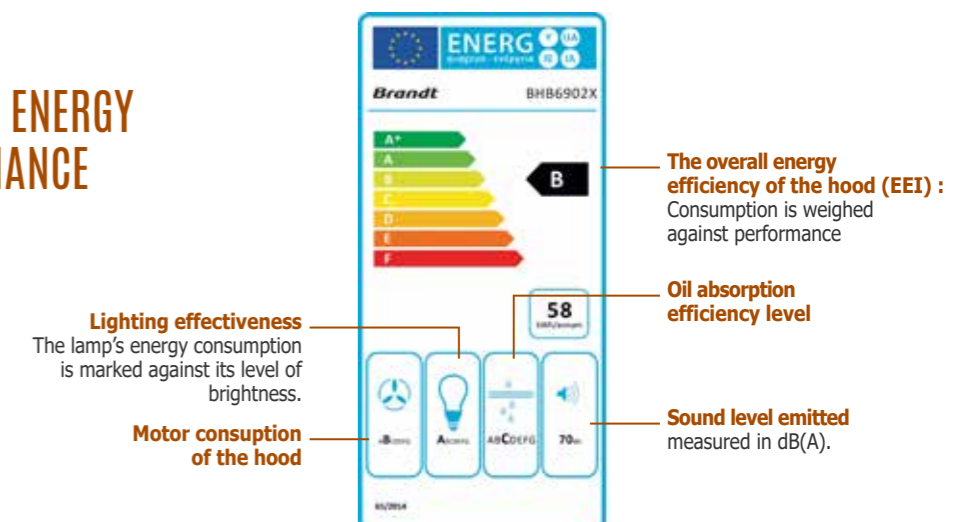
ENERGY
NANCE

ENERG
Brandt BHB6902X
A+
A
B
C
D
E
F
B
58
ABCDEFG
70
01/2014

The overall energy efficiency of the hood (EEI) :
Consumption is weighed against performance

Oil absorption efficiency level

Lighting effectiveness
The lamp's energy consumption is marked against its level of brightness.

Motor consuption of the hood

Sound level emitted
measured in dB(A).